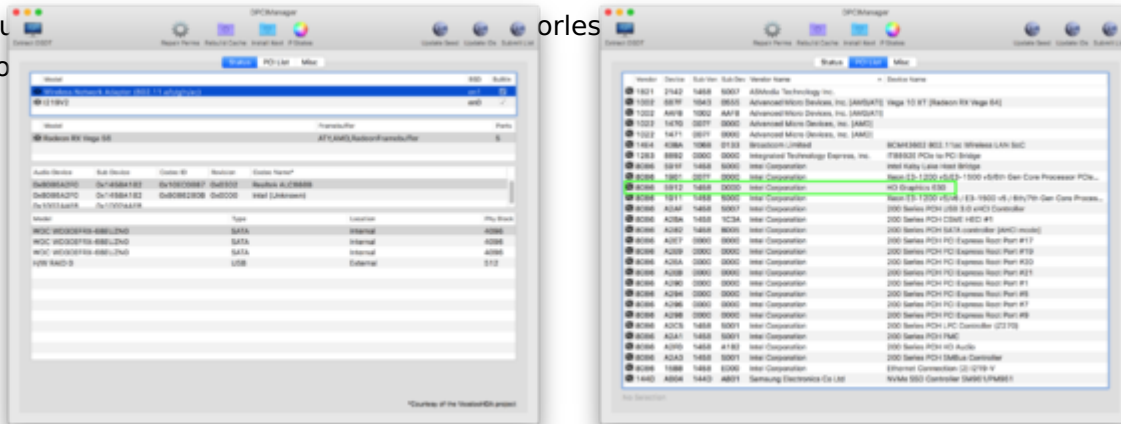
u orles
o

DPCIManager

Extract DSDT | Repair Perms | Rebuild Cache | Install Kext | P-States | Update Seed | Update Ox | Submit List

Status | PCI List | Misc

| Model | BSD | BuiltIn |
|---|---|---|
| Wireless Network Adapter (802.11 a/b/g/n/ac) | en1 | |
| I219V2 | en0 | |

| Model | Framebuffer | Ports |
|---|---|---|
| Radeon RX Vega 56 | ATY,AMD,RadeonFramebuffer | 5 |

| Audio Device | Sub Device | Codec ID | Revision | Codec Name* |
|---|---|---|---|---|
| 0x8086A2F0 | 0x14584182 | 0x10EC0887 | 0x0302 | Realtek ALC888 |
| 0x8086A2F0 | 0x14584182 | 0x80862808 | 0x0006 | Intel (Unknown) |
| 0x1002AA08 | 0x1002AA08 | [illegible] | | |

| Model | Type | Location | Phy Block |
|---|---|---|---|
| WDC WD30EFRX-68EUZN0 | SATA | Internal | 4096 |
| WDC WD30EFRX-68EUZN0 | SATA | Internal | 4096 |
| WDC WD30EFRX-68EUZN0 | SATA | Internal | 4096 |
| N2R RAID 0 | USB | External | 512 |

*Courtesy of the VoodooHDA project

DPCIManager

Extract DSDT | Repair Perms | Rebuild Cache | Install Kext | P-States | Update Seed | Update Ox | Submit List

Status | PCI List | Misc

| Vendor | Device | Sub Ven | Sub Dev | Vendor Name | Device Name |
|---|---|---|---|---|---|
| 1B21 | 2142 | 1458 | 5007 | ASMedia Technology Inc. | |
| 1002 | 687F | 1043 | 0B55 | Advanced Micro Devices, Inc. [AMD/ATI] | Vega 10 XT [Radeon RX Vega 64] |
| 1002 | AAF8 | 1002 | AAF8 | Advanced Micro Devices, Inc. [AMD/ATI] | |
| 1022 | 1470 | 0077 | 0000 | Advanced Micro Devices, Inc. [AMD] | |
| 1022 | 1471 | 0077 | 0000 | Advanced Micro Devices, Inc. [AMD] | |
| 14E4 | 43BA | 106B | 0133 | Broadcom Limited | BCM43602 802.11ac Wireless LAN SoC |
| 1283 | 8892 | 0000 | 0000 | Integrated Technology Express, Inc. | IT8892E PCIe to PCI Bridge |
| 8086 | 591F | 1458 | 5000 | Intel Corporation | Intel Kaby Lake Host Bridge |
| 8086 | 1901 | 0077 | 0000 | Intel Corporation | Xeon E3-1200 v5/E3-1500 v5/6th Gen Core Processor PCIe... |
| 8086 | 5912 | 1458 | D000 | Intel Corporation | HD Graphics 630 |
| 8086 | 1911 | 1458 | 5000 | Intel Corporation | Xeon E3-1200 v5/v6 / E3-1500 v5 / 6th/7th Gen Core Proces... |
| 8086 | A2AF | 1458 | 5007 | Intel Corporation | 200 Series PCH USB 3.0 xHCI Controller |
| 8086 | A2BA | 1458 | 1C3A | Intel Corporation | 200 Series PCH CSME HECI #1 |
| 8086 | A282 | 1458 | B005 | Intel Corporation | 200 Series PCH SATA controller [AHCI mode] |
| 8086 | A2E7 | 0000 | 0000 | Intel Corporation | 200 Series PCH PCI Express Root Port #17 |
| 8086 | A2E9 | 0000 | 0000 | Intel Corporation | 200 Series PCH PCI Express Root Port #19 |
| 8086 | A2EA | 0000 | 0000 | Intel Corporation | 200 Series PCH PCI Express Root Port #20 |
| 8086 | A2EB | 0000 | 0000 | Intel Corporation | 200 Series PCH PCI Express Root Port #21 |
| 8086 | A290 | 0000 | 0000 | Intel Corporation | 200 Series PCH PCI Express Root Port #1 |
| 8086 | A294 | 0000 | 0000 | Intel Corporation | 200 Series PCH PCI Express Root Port #5 |
| 8086 | A296 | 0000 | 0000 | Intel Corporation | 200 Series PCH PCI Express Root Port #7 |
| 8086 | A298 | 0000 | 0000 | Intel Corporation | 200 Series PCH PCI Express Root Port #9 |
| 8086 | A2C5 | 1458 | 5001 | Intel Corporation | 200 Series PCH LPC Controller (Z270) |
| 8086 | A2A1 | 1458 | 5001 | Intel Corporation | 200 Series PCH PMC |
| 8086 | A2F0 | 1458 | A182 | Intel Corporation | 200 Series PCH HD Audio |
| 8086 | A2A3 | 1458 | 5001 | Intel Corporation | 200 Series PCH SMBus Controller |
| 8086 | 15B8 | 1458 | E000 | Intel Corporation | Ethernet Connection (2) I219-V |
| 144D | A804 | 144D | A801 | Samsung Electronics Co Ltd | NVMe SSD Controller SM961/PM961 |

No Selection